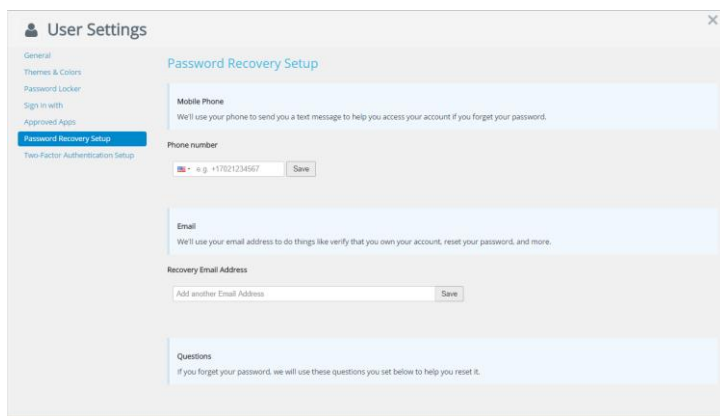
User Settings

×

General
Themes & Colors
Password Locker
Sign in with
Approved Apps
Password Recovery Setup
Two-Factor Authentication Setup

Password Recovery Setup

Mobile Phone
We'll use your phone to send you a text message to help you access your account if you forget your password.

Phone number

e.g. +17021234567 Save

Email
We'll use your email address to do things like verify that you own your account, reset your password, and more.

Recovery Email Address

Add another Email Address Save

Questions
If you forget your password, we will use these questions you set below to help you reset it.